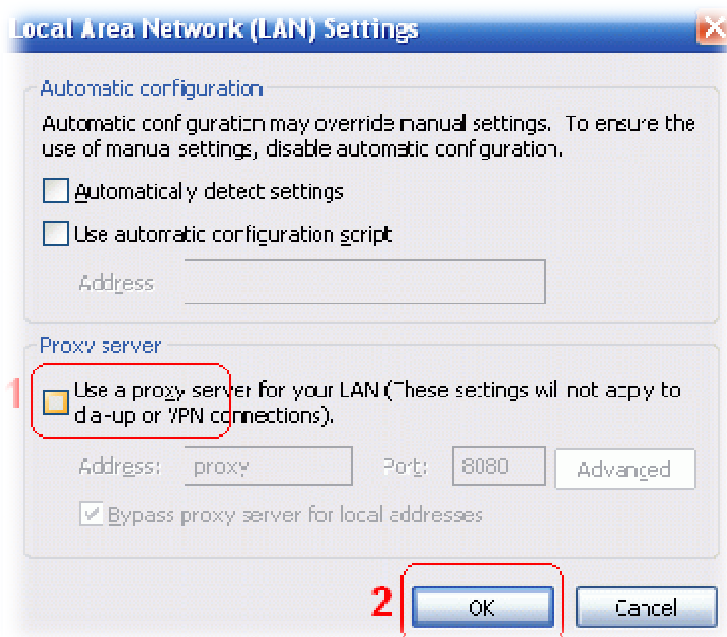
Local Area Network (LAN) Settings

Automatic configuration

Automatic configuration may override manual settings. To ensure the use of manual settings, disable automatic configuration.

Automatically detect settings

Use automatic configuration script

Address

Proxy server

1

Use a proxy server for your LAN (These settings will not apply to dial-up or VPN connections).

Address: proxy Port: 8080 Advanced

Bypass proxy server for local addresses

2

OK Cancel